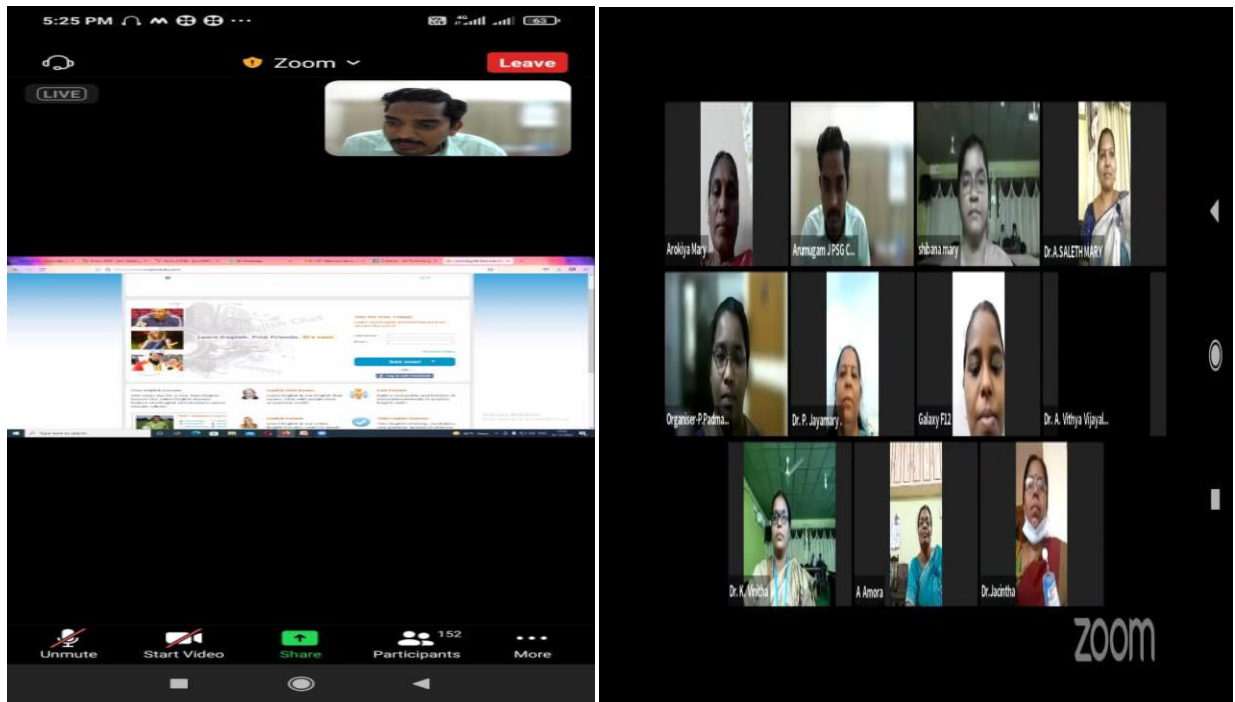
5:25 PM

63

Zoom

Leave

LIVE

Learn English. Find Friends. It's easy!

Unmute

Start Video

Share

152

Participants

More

Arokiya Mary

Arumugam J PSG C...

shibana mary

Dr.A.SALETH MARY

Organiser-P Padma...

Dr. P. Jayamary

Galaxy F12

Dr. A. Vithya Vijayal...

Dr. K. Vinitha

A Amora

Dr.Jacintha

zoom